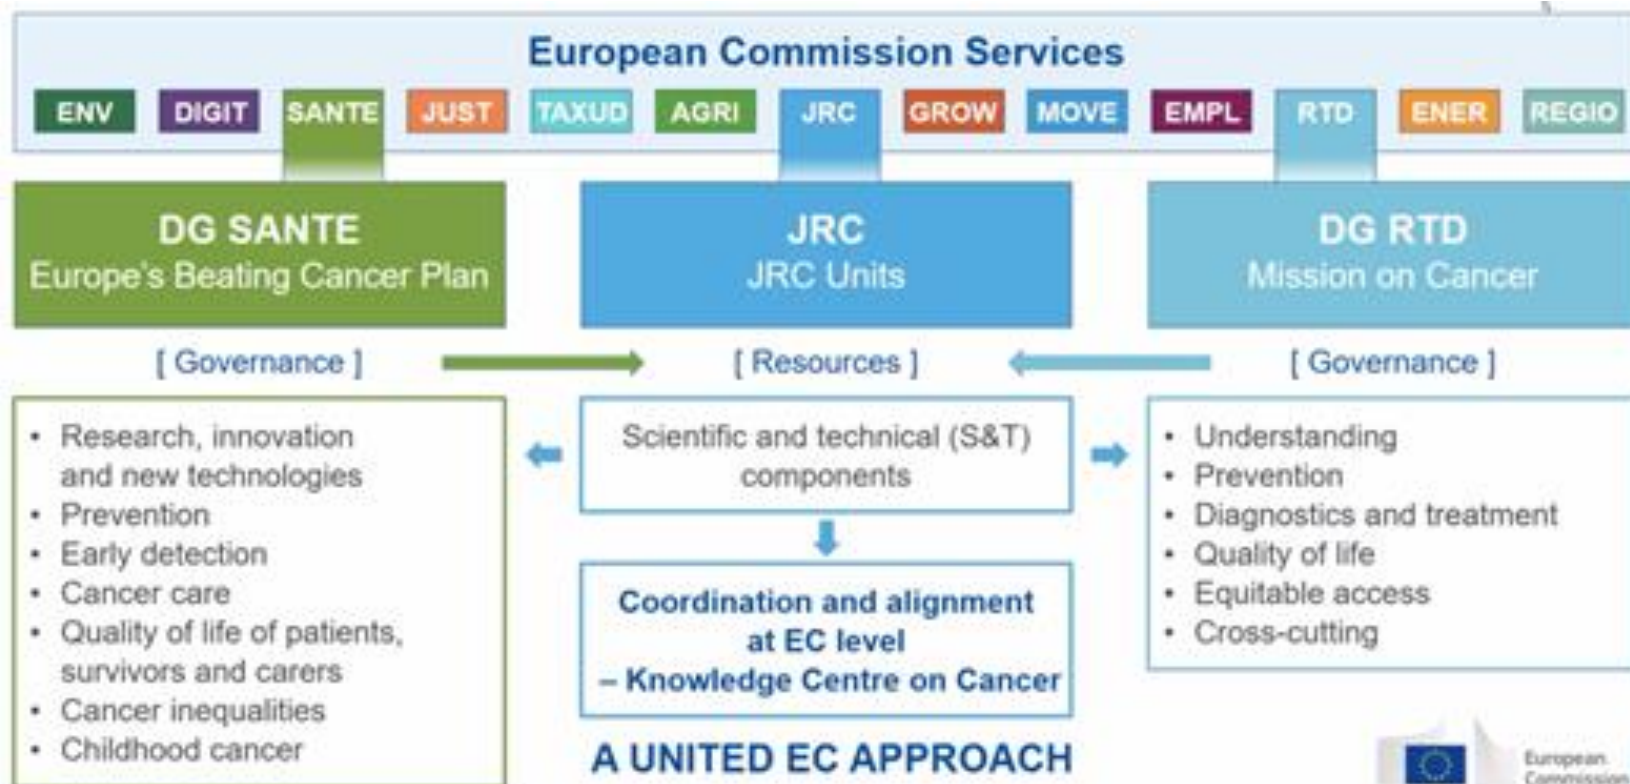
European Commission Services

ENV DIGIT SANTE JUST TAXUD AGRI JRC GROW MOVE EMPL RTD ENER REGIO

DG SANTE
Europe's Beating Cancer Plan

JRC
JRC Units

DG RTD
Mission on Cancer

[ Governance ]

[ Resources ]

[ Governance ]

- Research, innovation and new technologies
- Prevention
- Early detection
- Cancer care
- Quality of life of patients, survivors and carers
- Cancer inequalities
- Childhood cancer

Scientific and technical (S&T) components

Coordination and alignment at EC level – Knowledge Centre on Cancer

- Understanding
- Prevention
- Diagnostics and treatment
- Quality of life
- Equitable access
- Cross-cutting

A UNITED EC APPROACH

European Commission